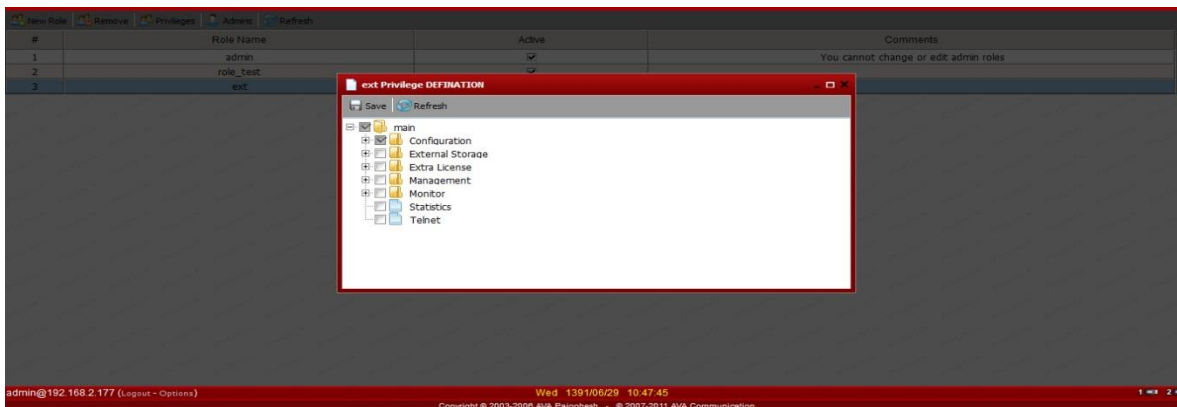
New Role Remove Privileges Admins Refresh

| # | Role Name | Active | Comments |
|---|---|---|---|
| 1 | admin | ☑ | You cannot change or edit admin roles |
| 2 | role_test | ☑ | |
| 3 | ext | | |

ext Privilege DEFINATION

Save Refresh

main
Configuration
External Storage
Extra License
Management
Monitor
Statistics
Telnet

admin@192.168.2.177 (Logout - Options)

Wed 1391/06/29 10:47:45

Copyright © 2003-2006 AVA Pajoohesh - © 2007-2011 AVA Communication

1 2